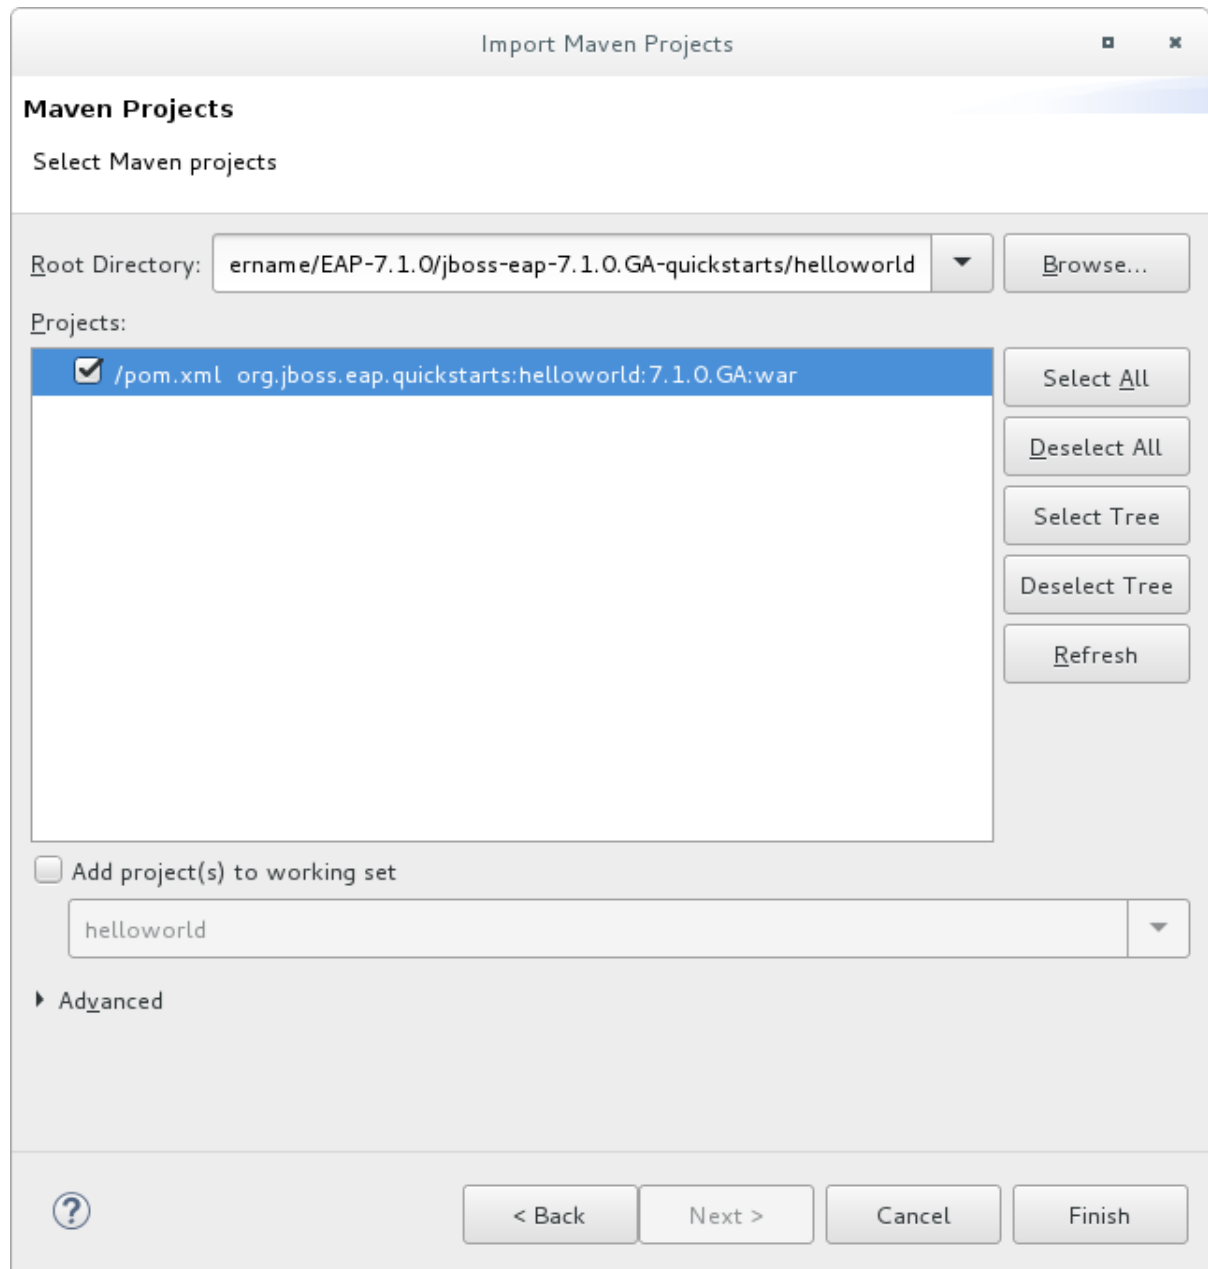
Import Maven Projects

Maven Projects

Select Maven projects

Root Directory: ername/EAP-7.1.0/jboss-eap-7.1.0.GA-quickstarts/helloworld

Browse...

Projects:

/pom.xml org.jboss.eap.quickstarts:helloworld:7.1.0.GA:war

Select All

Deselect All

Select Tree

Deselect Tree

Refresh

Add project(s) to working set

helloworld

Advanced

< Back

Next >

Cancel

Finish